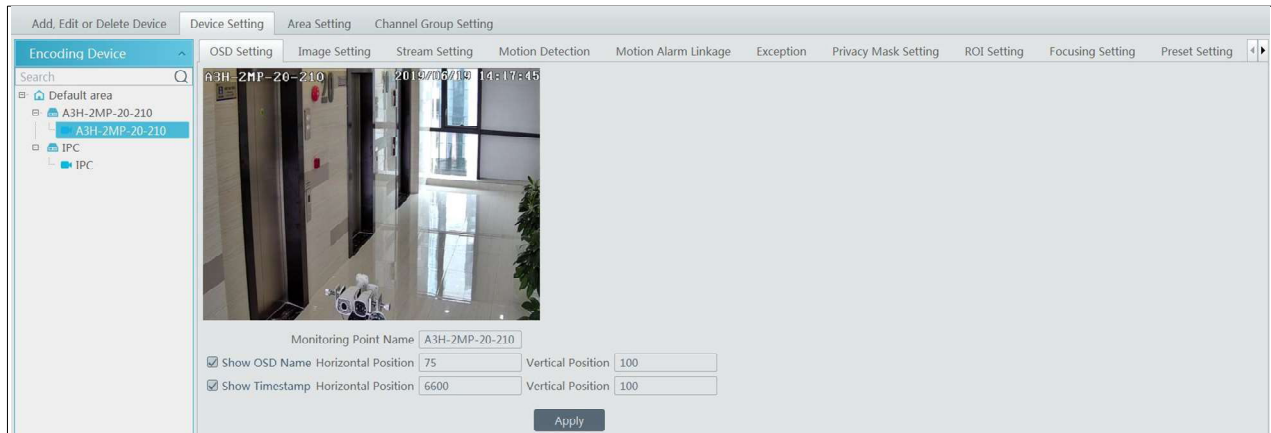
Add, Edit or Delete Device | Device Setting | Area Setting | Channel Group Setting

Encoding Device

Search

Default area
A3H-2MP-20-210
A3H-2MP-20-210
IPC
IPC

OSD Setting | Image Setting | Stream Setting | Motion Detection | Motion Alarm Linkage | Exception | Privacy Mask Setting | ROI Setting | Focusing Setting | Preset Setting

A3H-2MP-20-210 2019/06/19 14:17:45

Monitoring Point Name A3H-2MP-20-210

Show OSD Name Horizontal Position 75 Vertical Position 100

Show Timestamp Horizontal Position 6600 Vertical Position 100

Apply